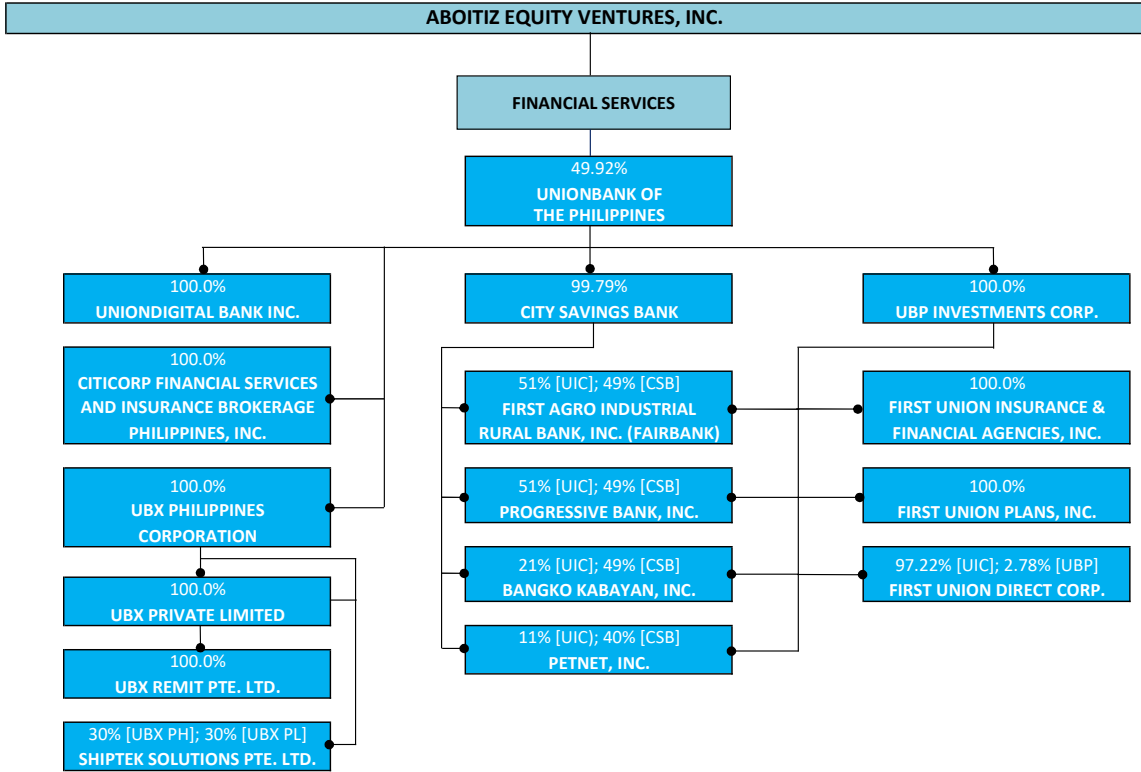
ABOITIZ EQUITY VENTURES, INC.

FINANCIAL SERVICES

49.92%
UNIONBANK OF THE PHILIPPINES

100.0%
UNIONDIGITAL BANK INC.

100.0%
CITICORP FINANCIAL SERVICES AND INSURANCE BROKERAGE PHILIPPINES, INC.

100.0%
UBX PHILIPPINES CORPORATION

100.0%
UBX PRIVATE LIMITED

100.0%
UBX REMIT PTE. LTD.

30% [UBX PH]; 30% [UBX PL]
SHIPTEK SOLUTIONS PTE. LTD.

99.79%
CITY SAVINGS BANK

51% [UIC]; 49% [CSB]
FIRST AGRO INDUSTRIAL RURAL BANK, INC. (FAIRBANK)

51% [UIC]; 49% [CSB]
PROGRESSIVE BANK, INC.

21% [UIC]; 49% [CSB]
BANGKO KABAYAN, INC.

11% [UIC]; 40% [CSB]
PETNET, INC.

100.0%
UBP INVESTMENTS CORP.

100.0%
FIRST UNION INSURANCE & FINANCIAL AGENCIES, INC.

100.0%
FIRST UNION PLANS, INC.

97.22% [UIC]; 2.78% [UBP]
FIRST UNION DIRECT CORP.